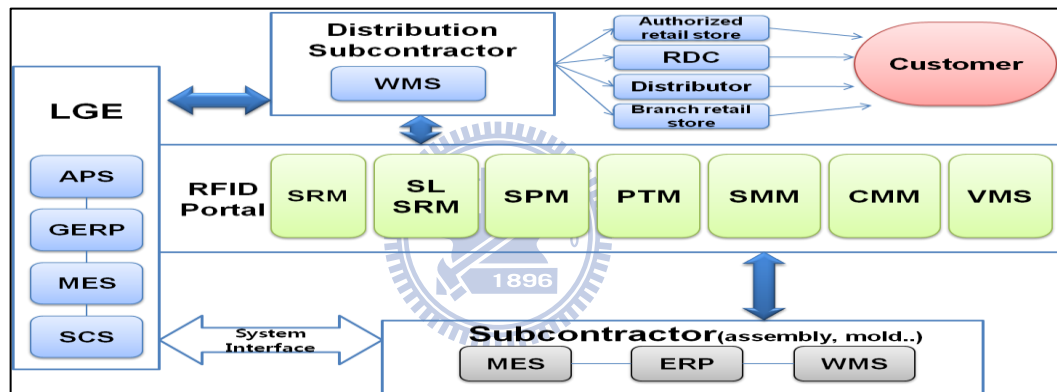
Distribution Subcontractor

WMS

Authorized retail store

RDC

Distributor

Branch retail store

Customer

LGE

APS

GERP

MES

SCS

RFID Portal

SRM

SL SRM

SPM

PTM

SMM

CMM

VMS

1896

System Interface

Subcontractor(assembly, mold..)

MES

ERP

WMS